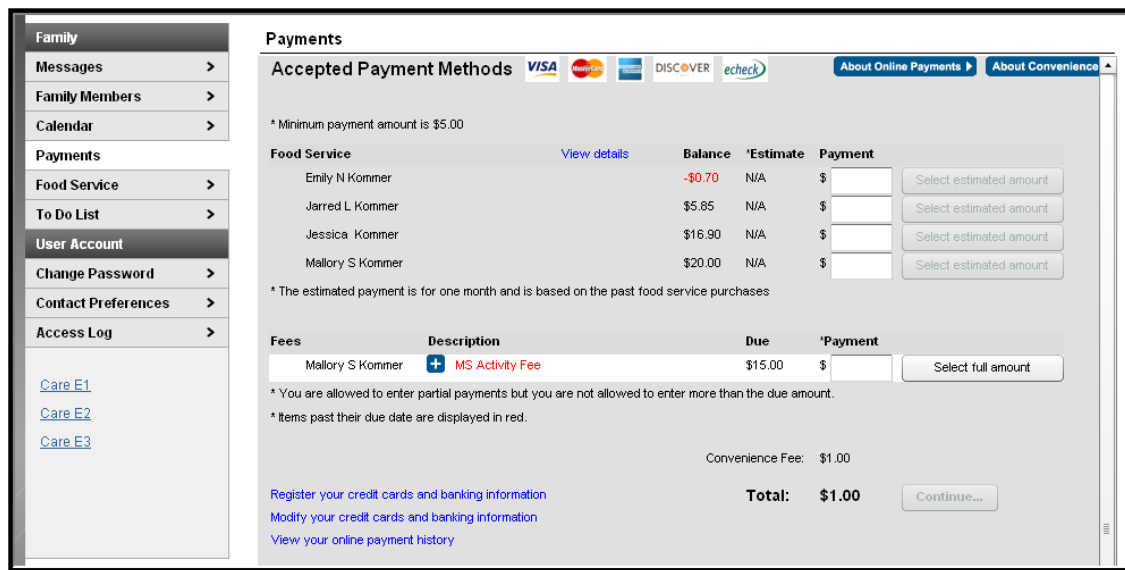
Family
Messages >
Family Members >
Calendar >
Payments
Food Service >
To Do List >
User Account
Change Password >
Contact Preferences >
Access Log >

Care E1
Care E2
Care E3

Payments

Accepted Payment Methods VISA MasterCard DISCOVER echeck

About Online Payments ▶ About Convenience

* Minimum payment amount is $5.00

| Food Service | View details | Balance | *Estimate | Payment | |
|---|---|---|---|---|---|
| Emily N Kommer | | -$0.70 | N/A | $ | Select estimated amount |
| Jarred L Kommer | | $5.85 | N/A | $ | Select estimated amount |
| Jessica Kommer | | $16.90 | N/A | $ | Select estimated amount |
| Mallory S Kommer | | $20.00 | N/A | $ | Select estimated amount |

* The estimated payment is for one month and is based on the past food service purchases

| Fees | Description | Due | *Payment | |
|---|---|---|---|---|
| Mallory S Kommer | + MS Activity Fee | $15.00 | $ | Select full amount |

* You are allowed to enter partial payments but you are not allowed to enter more than the due amount.
* Items past their due date are displayed in red.

Convenience Fee: $1.00

Register your credit cards and banking information
Modify your credit cards and banking information
View your online payment history

Total: $1.00 Continue...